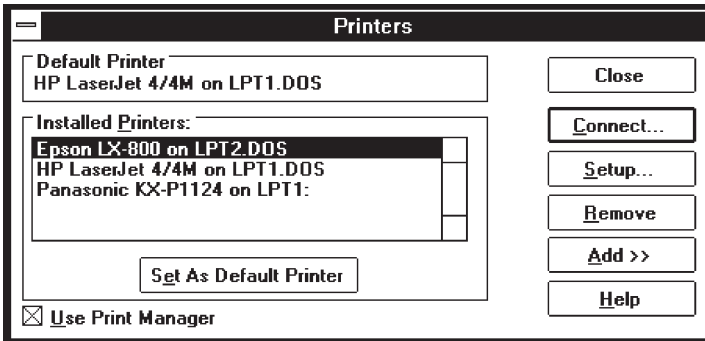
Printers

Default Printer
HP LaserJet 4/4M on LPT1.DOS

Installed Printers:
Epson LX-800 on LPT2.DOS
HP LaserJet 4/4M on LPT1.DOS
Panasonic KX-P1124 on LPT1:

Set As Default Printer

☒ Use Print Manager

Close
Connect...
Setup...
Remove
Add >>
Help